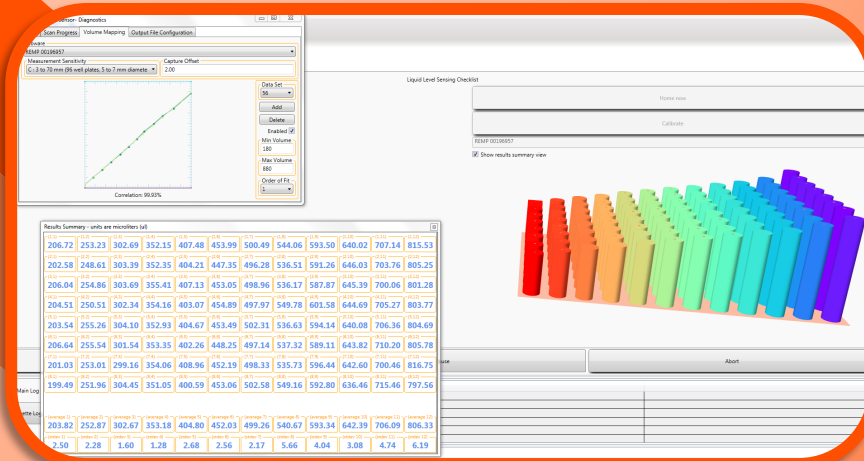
Sensor - Diagnostics

Scan Progress | Volume Mapping | Output File Configuration

ware
REMP 00196957

Measurement Sensitivity
C : 3 to 70 mm (96 well plates, 5 to 7 mm diamete

Capture Offset
2.00

Data Set
56

Add

Delete

Enabled

Min Volume
180

Max Volume
880

Order of Fit
1

Correlation: 99.93%

Liquid Level Sensing Checklist

Home now

Calibrate

REMP 00196957

Show results summary view

Results Summary - units are microliters (ul)

| | | | | | | | | | | | |
|---|---|---|---|---|---|---|---|---|---|---|---|
| 206.72 | 253.23 | 302.69 | 352.15 | 407.48 | 453.99 | 500.49 | 544.06 | 593.50 | 640.02 | 707.14 | 815.53 |
| 202.58 | 248.61 | 303.39 | 352.35 | 404.21 | 447.35 | 496.28 | 536.51 | 591.26 | 646.03 | 703.76 | 805.25 |
| 206.04 | 254.86 | 303.69 | 355.41 | 407.13 | 453.05 | 498.96 | 536.17 | 587.87 | 645.39 | 700.06 | 801.28 |
| 204.51 | 250.51 | 302.34 | 354.16 | 403.07 | 454.89 | 497.97 | 549.78 | 601.58 | 644.69 | 705.27 | 803.77 |
| 203.54 | 255.26 | 304.10 | 352.93 | 404.67 | 453.49 | 502.31 | 536.63 | 594.14 | 640.08 | 706.36 | 804.69 |
| 206.64 | 255.54 | 301.54 | 353.35 | 402.26 | 448.25 | 497.14 | 537.32 | 589.11 | 643.82 | 710.20 | 805.78 |
| 201.03 | 253.01 | 299.16 | 354.06 | 408.96 | 452.19 | 498.33 | 535.73 | 596.44 | 642.60 | 700.46 | 816.75 |
| 199.49 | 251.96 | 304.45 | 351.05 | 400.59 | 453.06 | 502.58 | 549.16 | 592.80 | 636.46 | 715.46 | 797.56 |
| 203.82 | 252.87 | 302.67 | 353.18 | 404.80 | 452.03 | 499.26 | 540.67 | 593.34 | 642.39 | 706.09 | 806.33 |
| 2.50 | 2.28 | 1.60 | 1.28 | 2.68 | 2.56 | 2.17 | 5.66 | 4.04 | 3.08 | 4.74 | 6.19 |

use

Abort

Main Log

tte Log